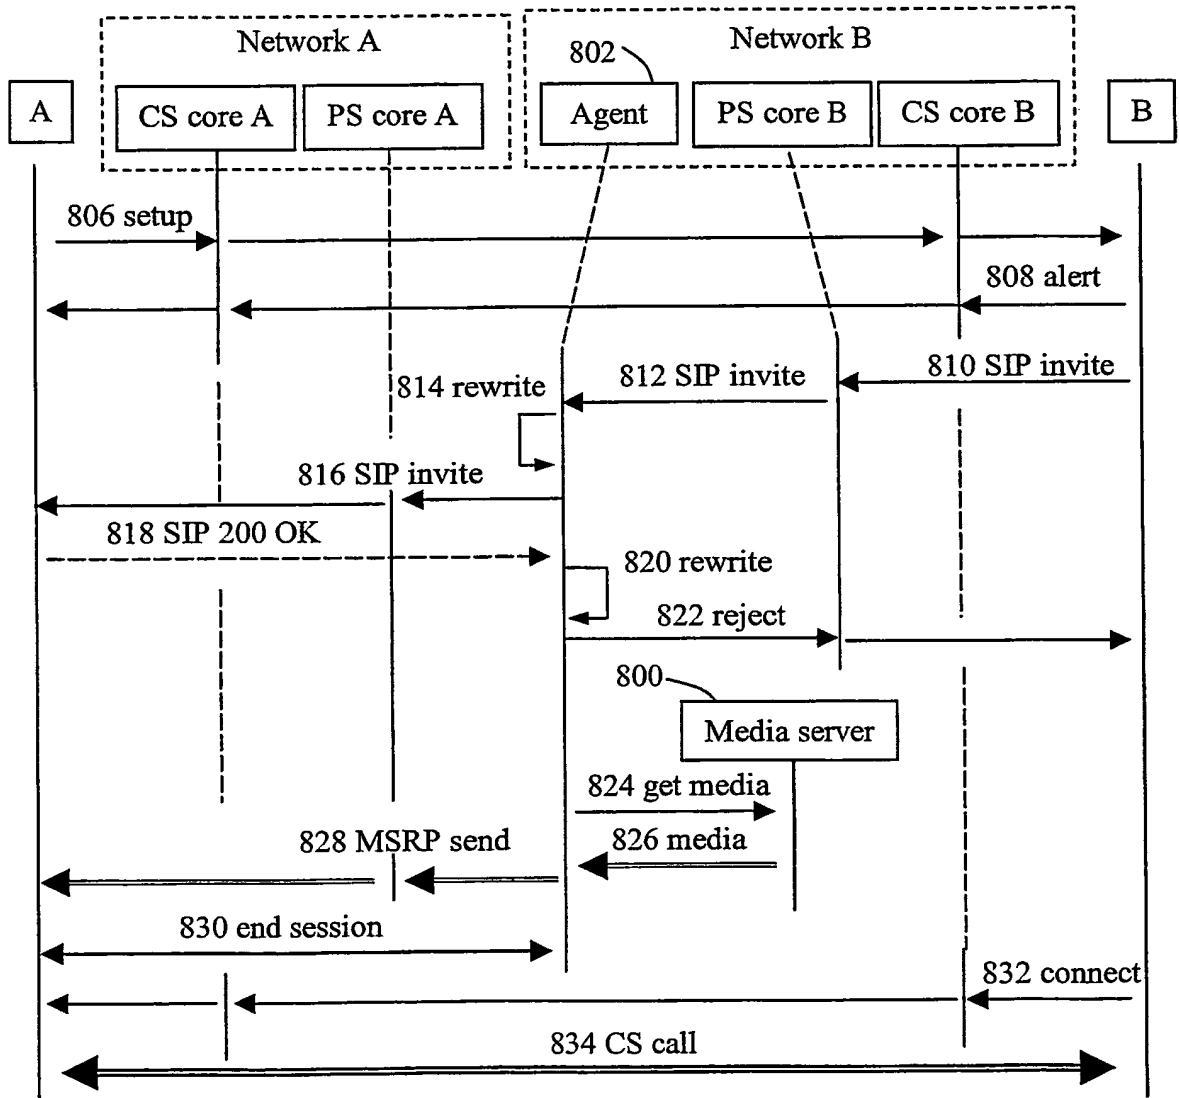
Network A

Network B

802

A

CS core A

PS core A

Agent

PS core B

CS core B

B

806 setup

808 alert

810 SIP invite

812 SIP invite

814 rewrite

816 SIP invite

818 SIP 200 OK

820 rewrite

822 reject

800

Media server

824 get media

826 media

828 MSRP send

830 end session

832 connect

834 CS call